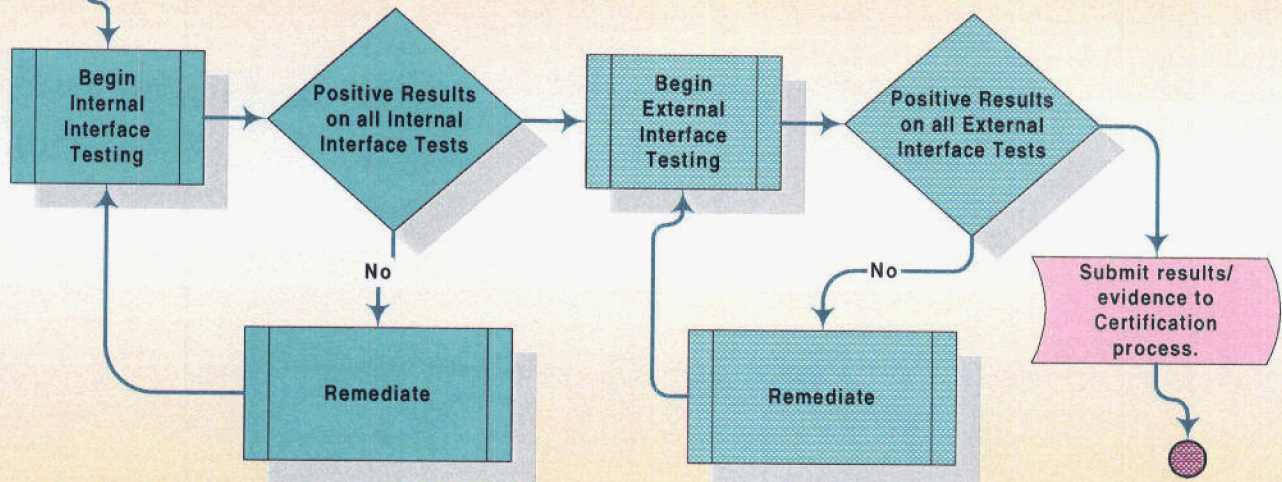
Begin Internal Interface Testing

Positive Results on all Internal Interface Tests

No

Remediate

Begin External Interface Testing

Positive Results on all External Interface Tests

No

Remediate

Submit results/ evidence to Certification process.